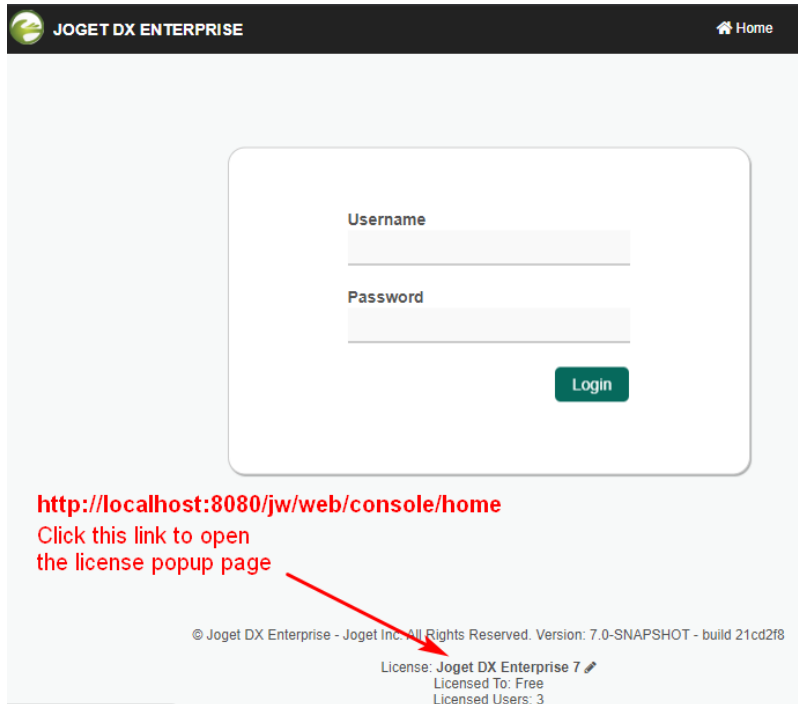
JOGET DX ENTERPRISE

Home

Username

Password

Login

http://localhost:8080/jw/web/console/home

Click this link to open the license popup page

© Joget DX Enterprise - Joget Inc. All Rights Reserved. Version: 7.0-SNAPSHOT - build 21cd2f8

License: Joget DX Enterprise 7
Licensed To: Free
Licensed Users: 3